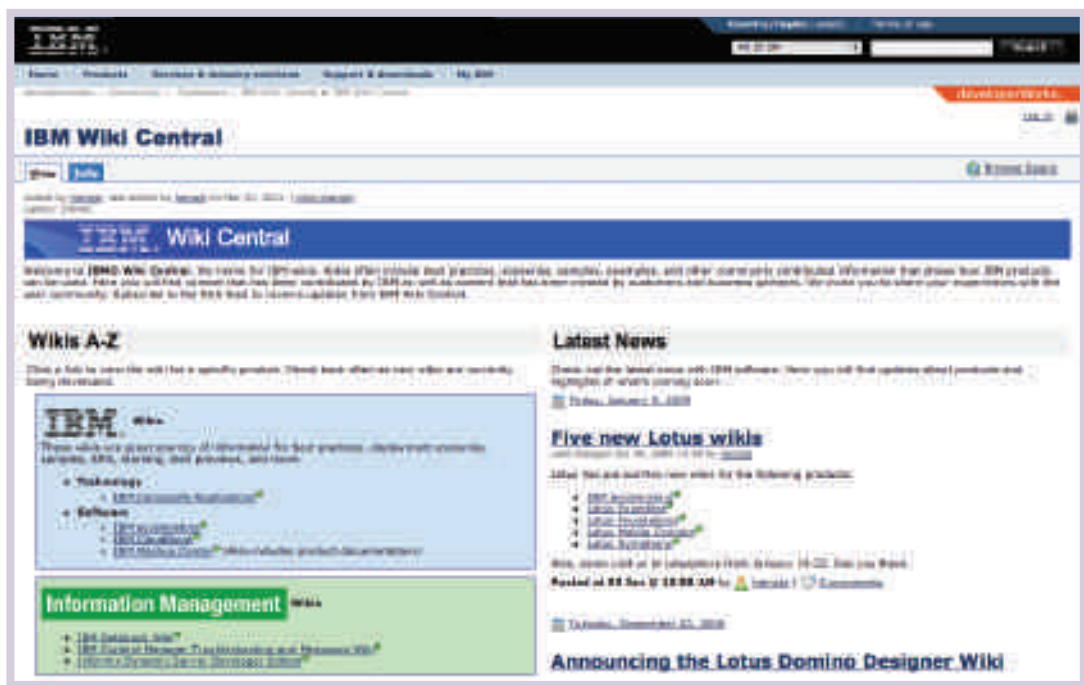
IBM

Home Products Services & industry solutions Support & downloads My IBM

developerWorks

IBM Wiki Central

View Info

IBM Wiki Central

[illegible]

Wikis A-Z

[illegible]

IBM Wikis

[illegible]

• Technology
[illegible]

• Software
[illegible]

Information Management Wikis

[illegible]

Latest News

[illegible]

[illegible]

Five new Lotus wikis

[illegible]

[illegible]

Posted at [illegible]

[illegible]

Announcing the Lotus Domino Designer Wiki